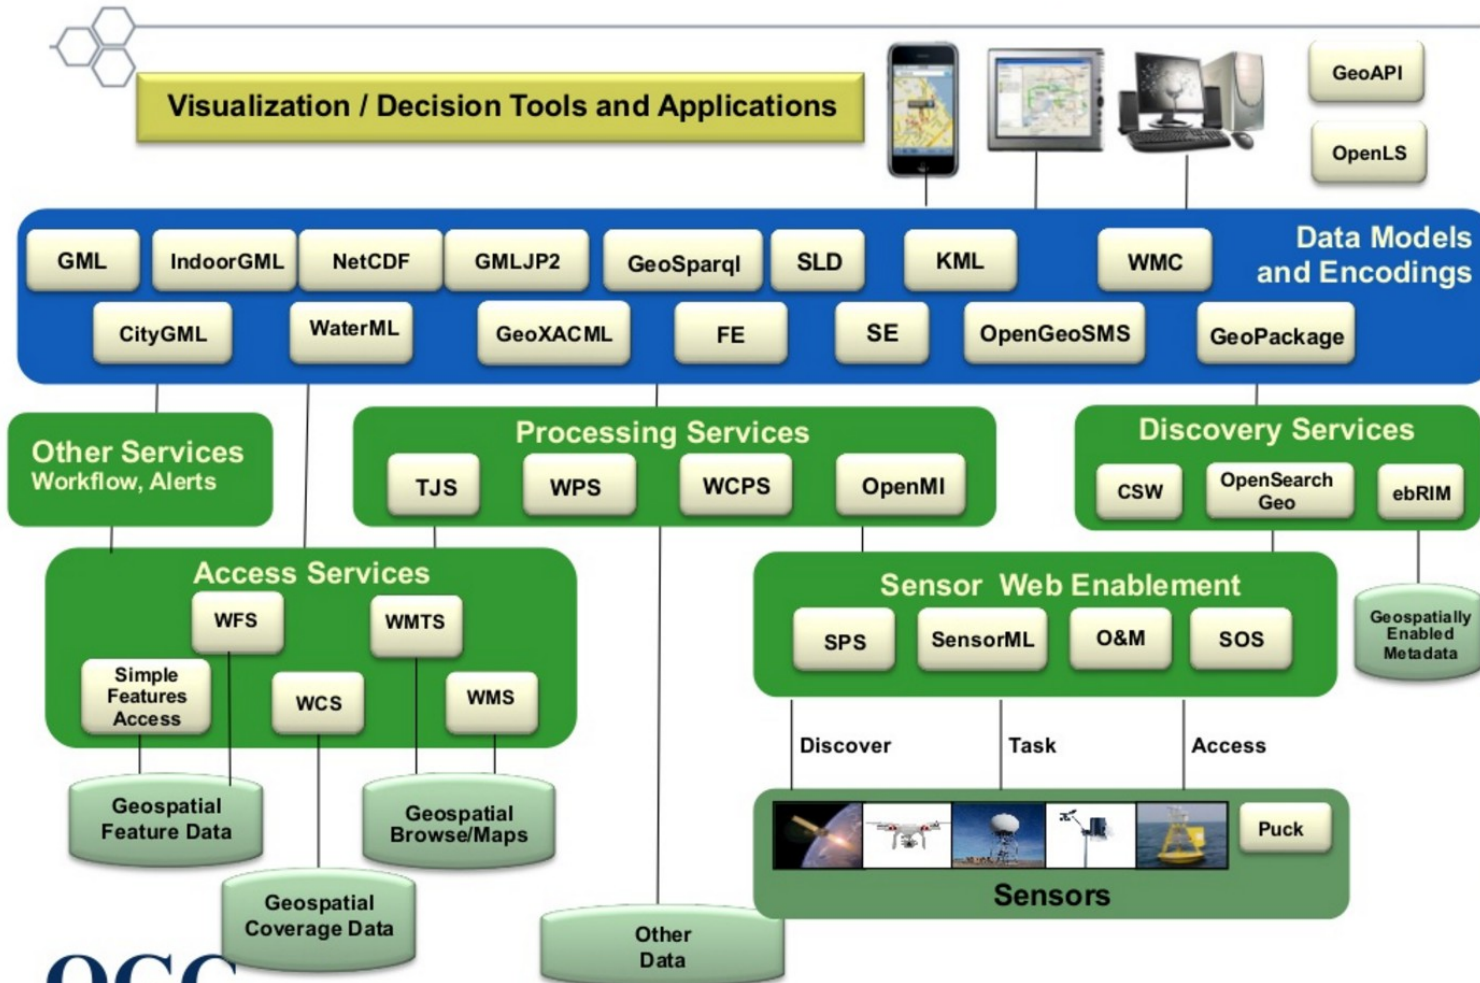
Visualization / Decision Tools and Applications

GeoAPI

OpenLS

Data Models and Encodings

GML IndoorGML NetCDF GMLJP2 GeoSparql SLD KML WMC

CityGML WaterML GeoXACML FE SE OpenGeoSMS GeoPackage

Other Services
Workflow, Alerts

Processing Services
TJS WPS WCPS OpenMI

Discovery Services
CSW OpenSearch Geo ebRIM

Access Services
WFS WMTS
Simple Features Access WCS WMS

Sensor Web Enablement
SPS SensorML O&M SOS

Geospatially Enabled Metadata

Discover Task Access

Geospatial Feature Data

Geospatial Browse/Maps

Puck

Sensors

Geospatial Coverage Data

Other Data

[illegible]